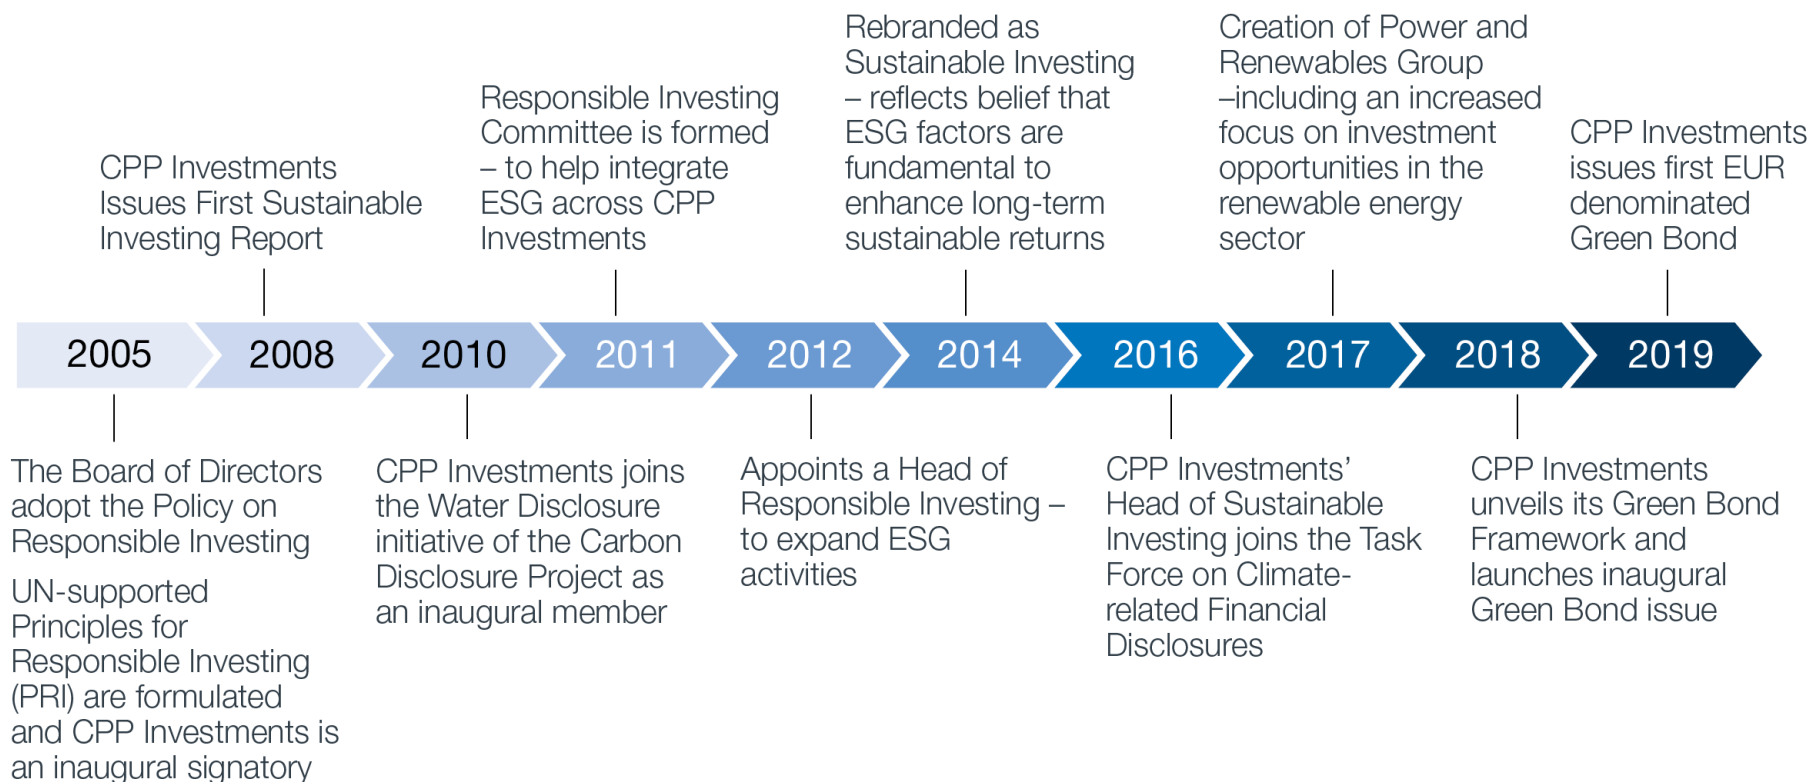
CPP Investments Issues First Sustainable Investing Report

Responsible Investing Committee is formed – to help integrate ESG across CPP Investments

Rebranded as Sustainable Investing – reflects belief that ESG factors are fundamental to enhance long-term sustainable returns

Creation of Power and Renewables Group –including an increased focus on investment opportunities in the renewable energy sector

CPP Investments issues first EUR denominated Green Bond

2005

2008

2010

2011

2012

2014

2016

2017

2018

2019

The Board of Directors adopt the Policy on Responsible Investing

UN-supported Principles for Responsible Investing (PRI) are formulated and CPP Investments is an inaugural signatory

CPP Investments joins the Water Disclosure initiative of the Carbon Disclosure Project as an inaugural member

Appoints a Head of Responsible Investing – to expand ESG activities

CPP Investments' Head of Sustainable Investing joins the Task Force on Climate-related Financial Disclosures

CPP Investments unveils its Green Bond Framework and launches inaugural Green Bond issue